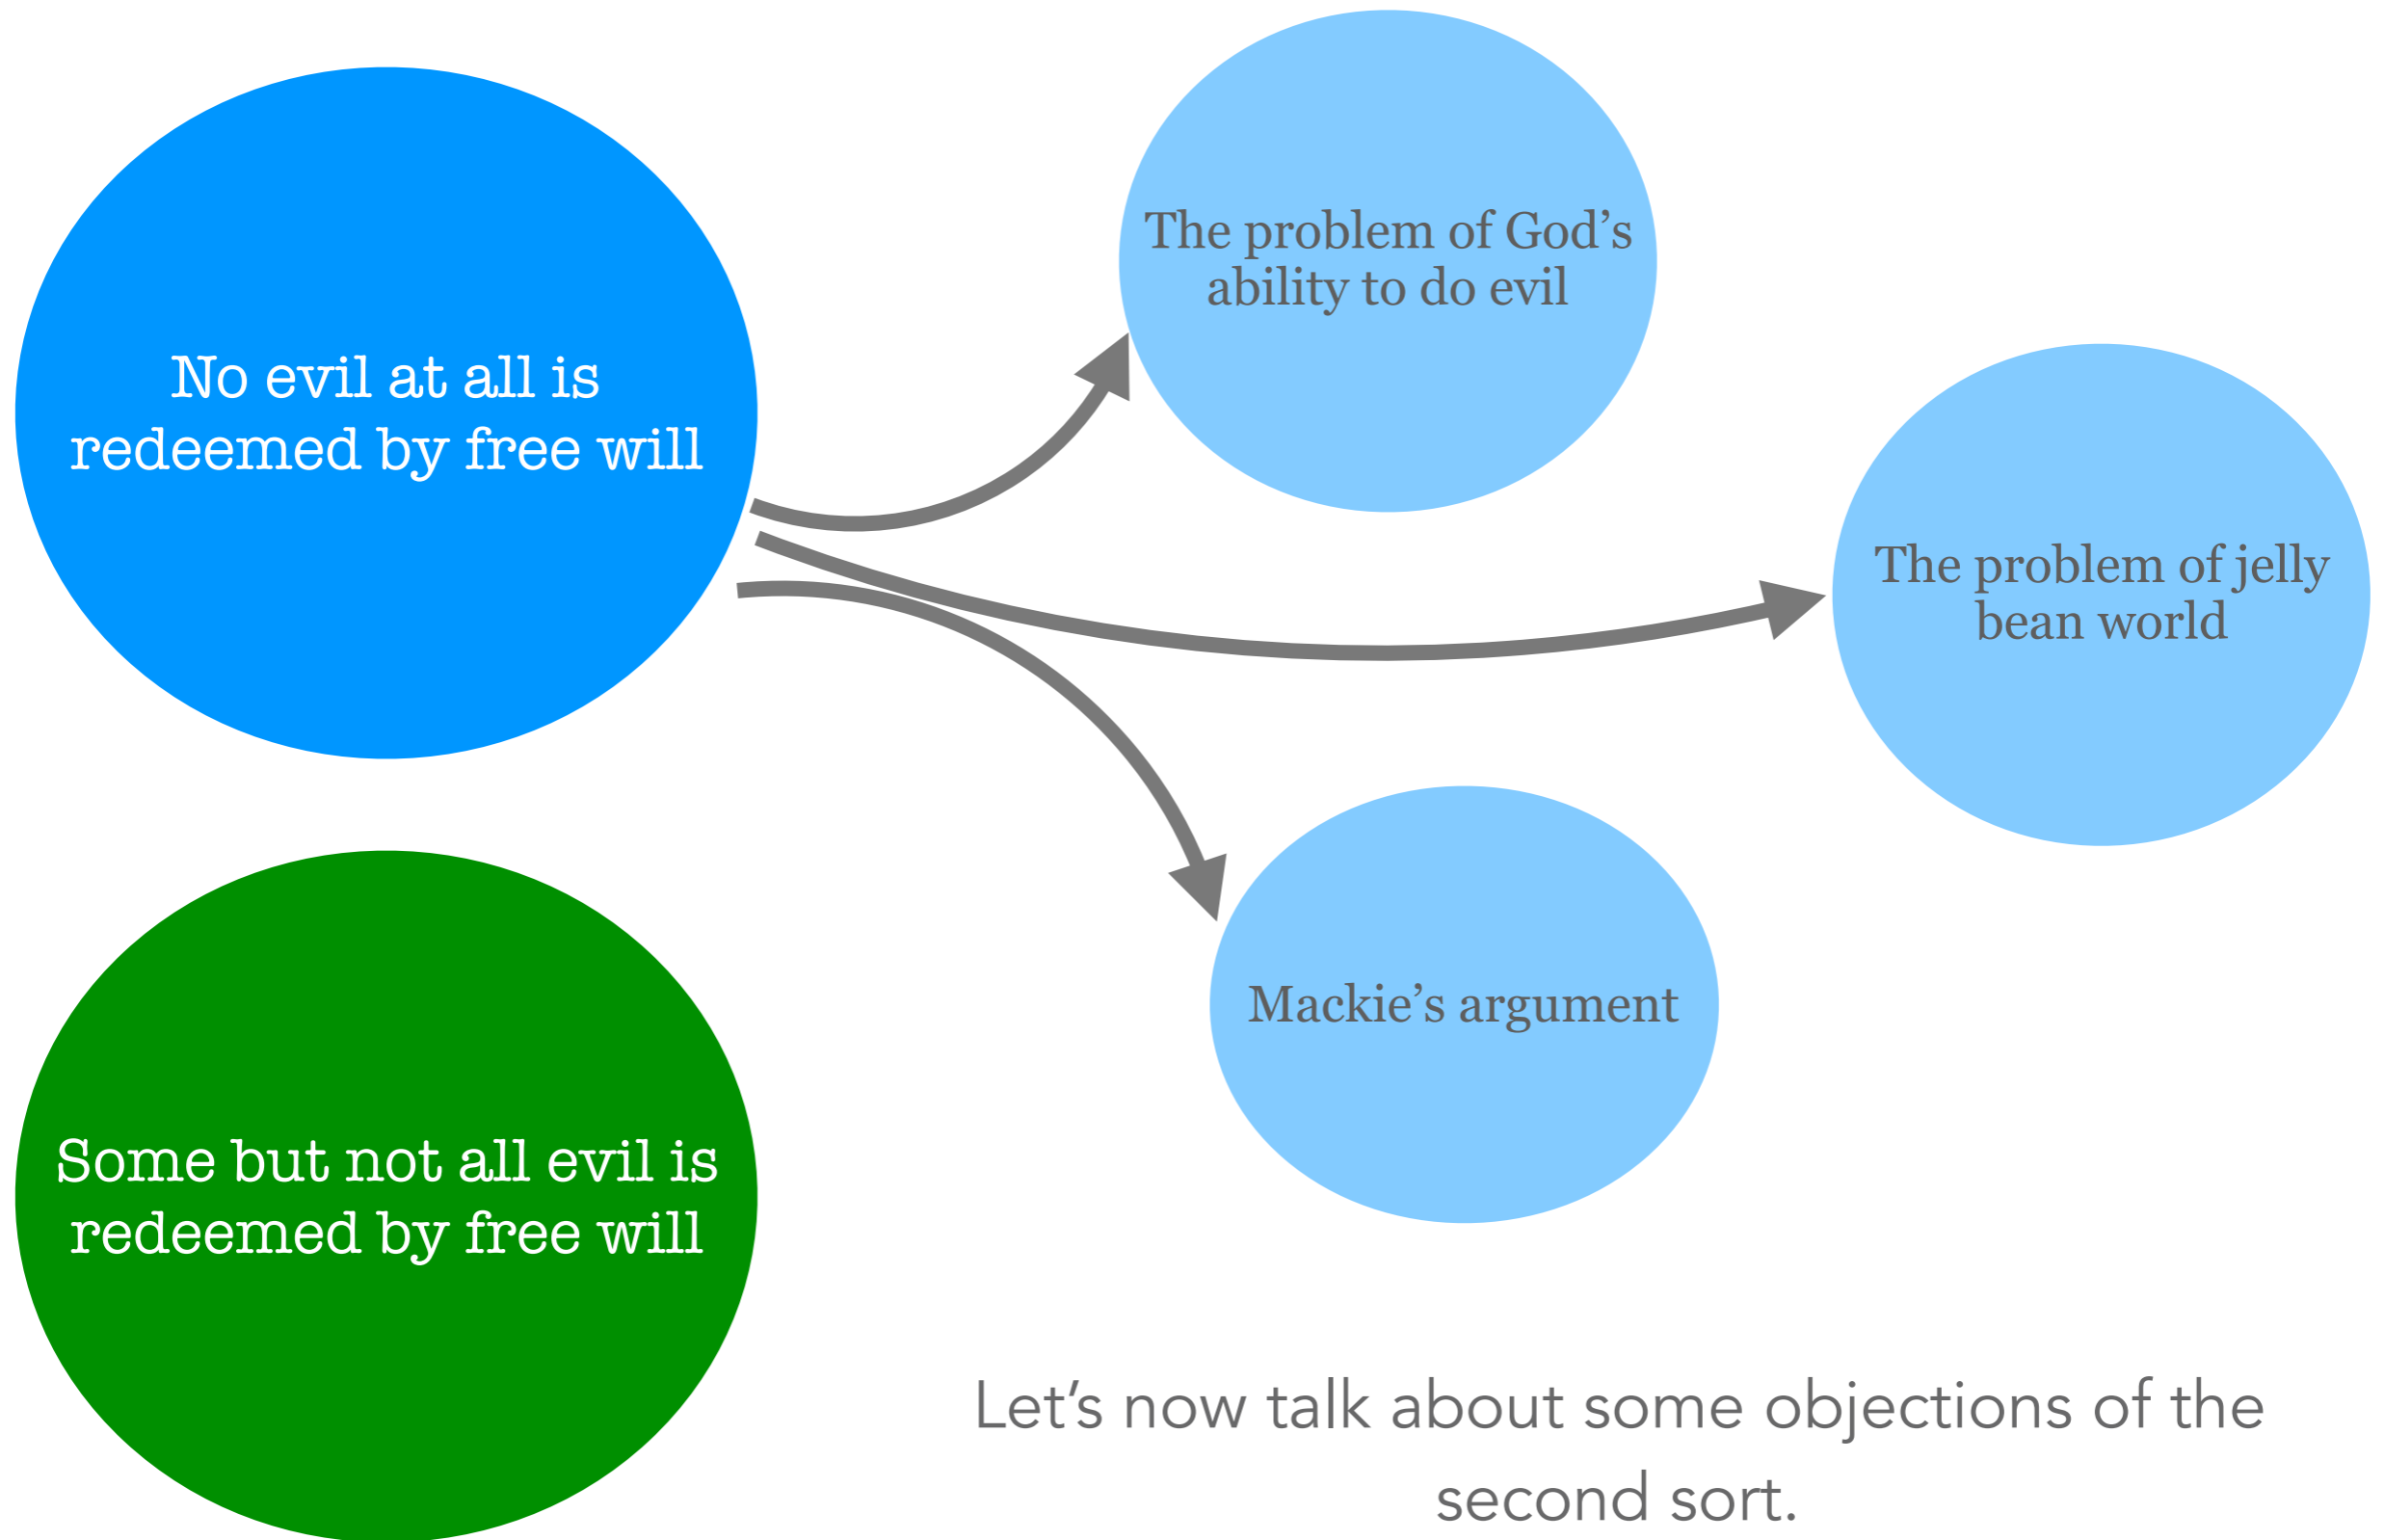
No evil at all is redeemed by free will

The problem of God's ability to do evil

The problem of jelly bean world

Mackie's argument

Some but not all evil is redeemed by free will

Let's now talk about some objections of the second sort.